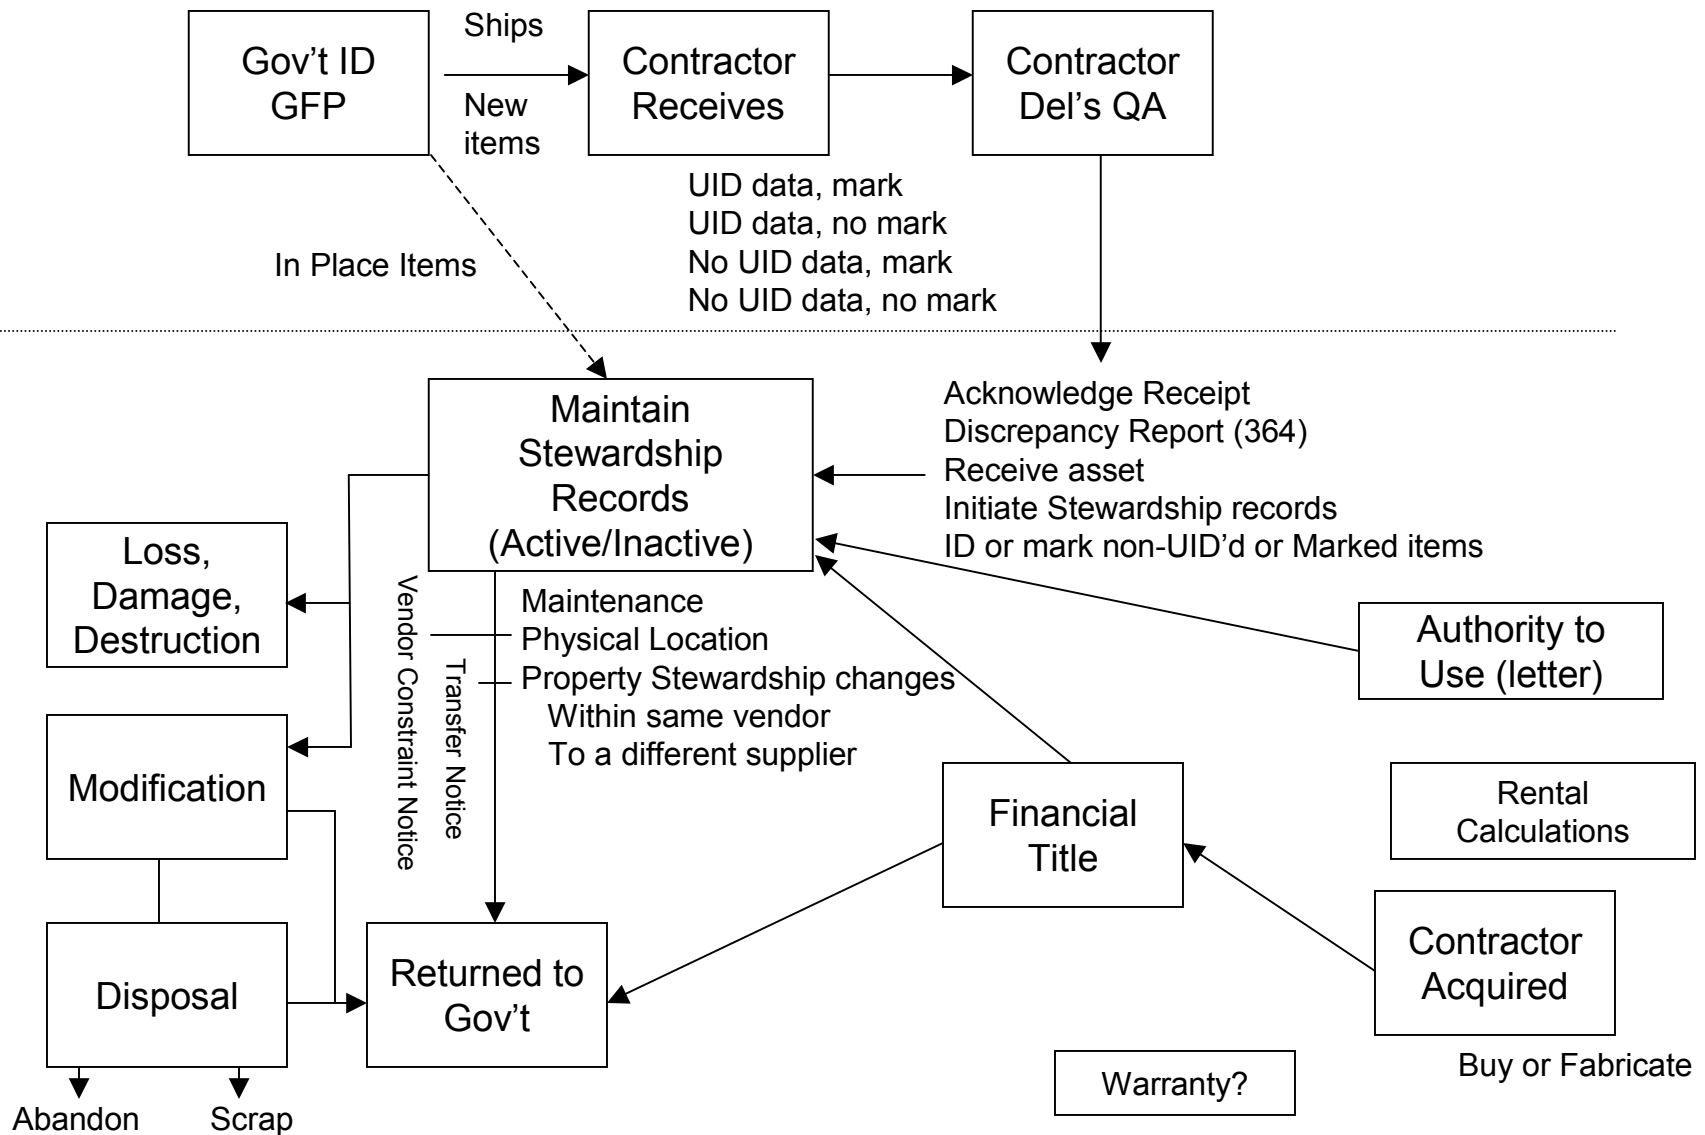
Gov't ID GFP

Ships

New items

Contractor Receives

Contractor Del's QA

UID data, mark
UID data, no mark
No UID data, mark
No UID data, no mark

In Place Items

Maintain Stewardship Records (Active/Inactive)

Acknowledge Receipt
Discrepancy Report (364)
Receive asset
Initiate Stewardship records
ID or mark non-UID'd or Marked items

Loss, Damage, Destruction

Vendor Constraint Notice

Transfer Notice

Maintenance
Physical Location
Property Stewardship changes
Within same vendor
To a different supplier

Authority to Use (letter)

Modification

Financial Title

Rental Calculations

Disposal

Returned to Gov't

Contractor Acquired

Buy or Fabricate

Warranty?

Abandon

Scrap